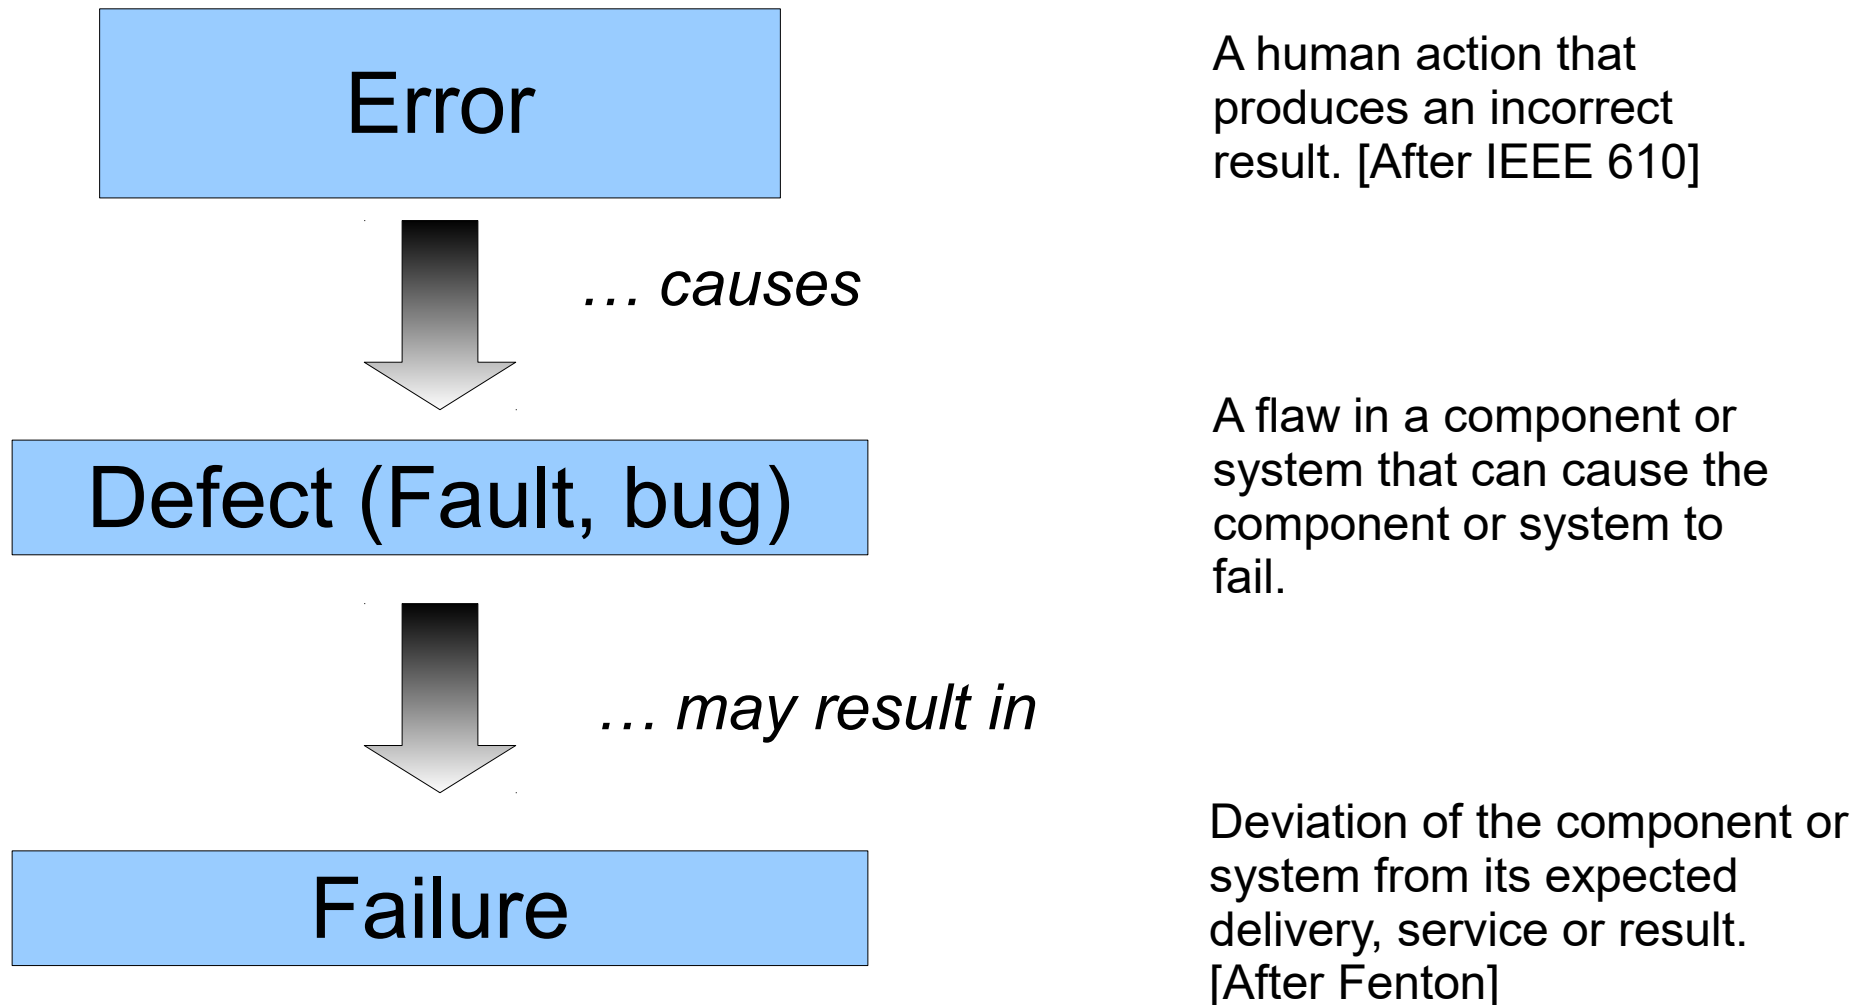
Error

A human action that produces an incorrect result. [After IEEE 610]

… causes

Defect (Fault, bug)

A flaw in a component or system that can cause the component or system to fail.

… may result in

Failure

Deviation of the component or system from its expected delivery, service or result. [After Fenton]